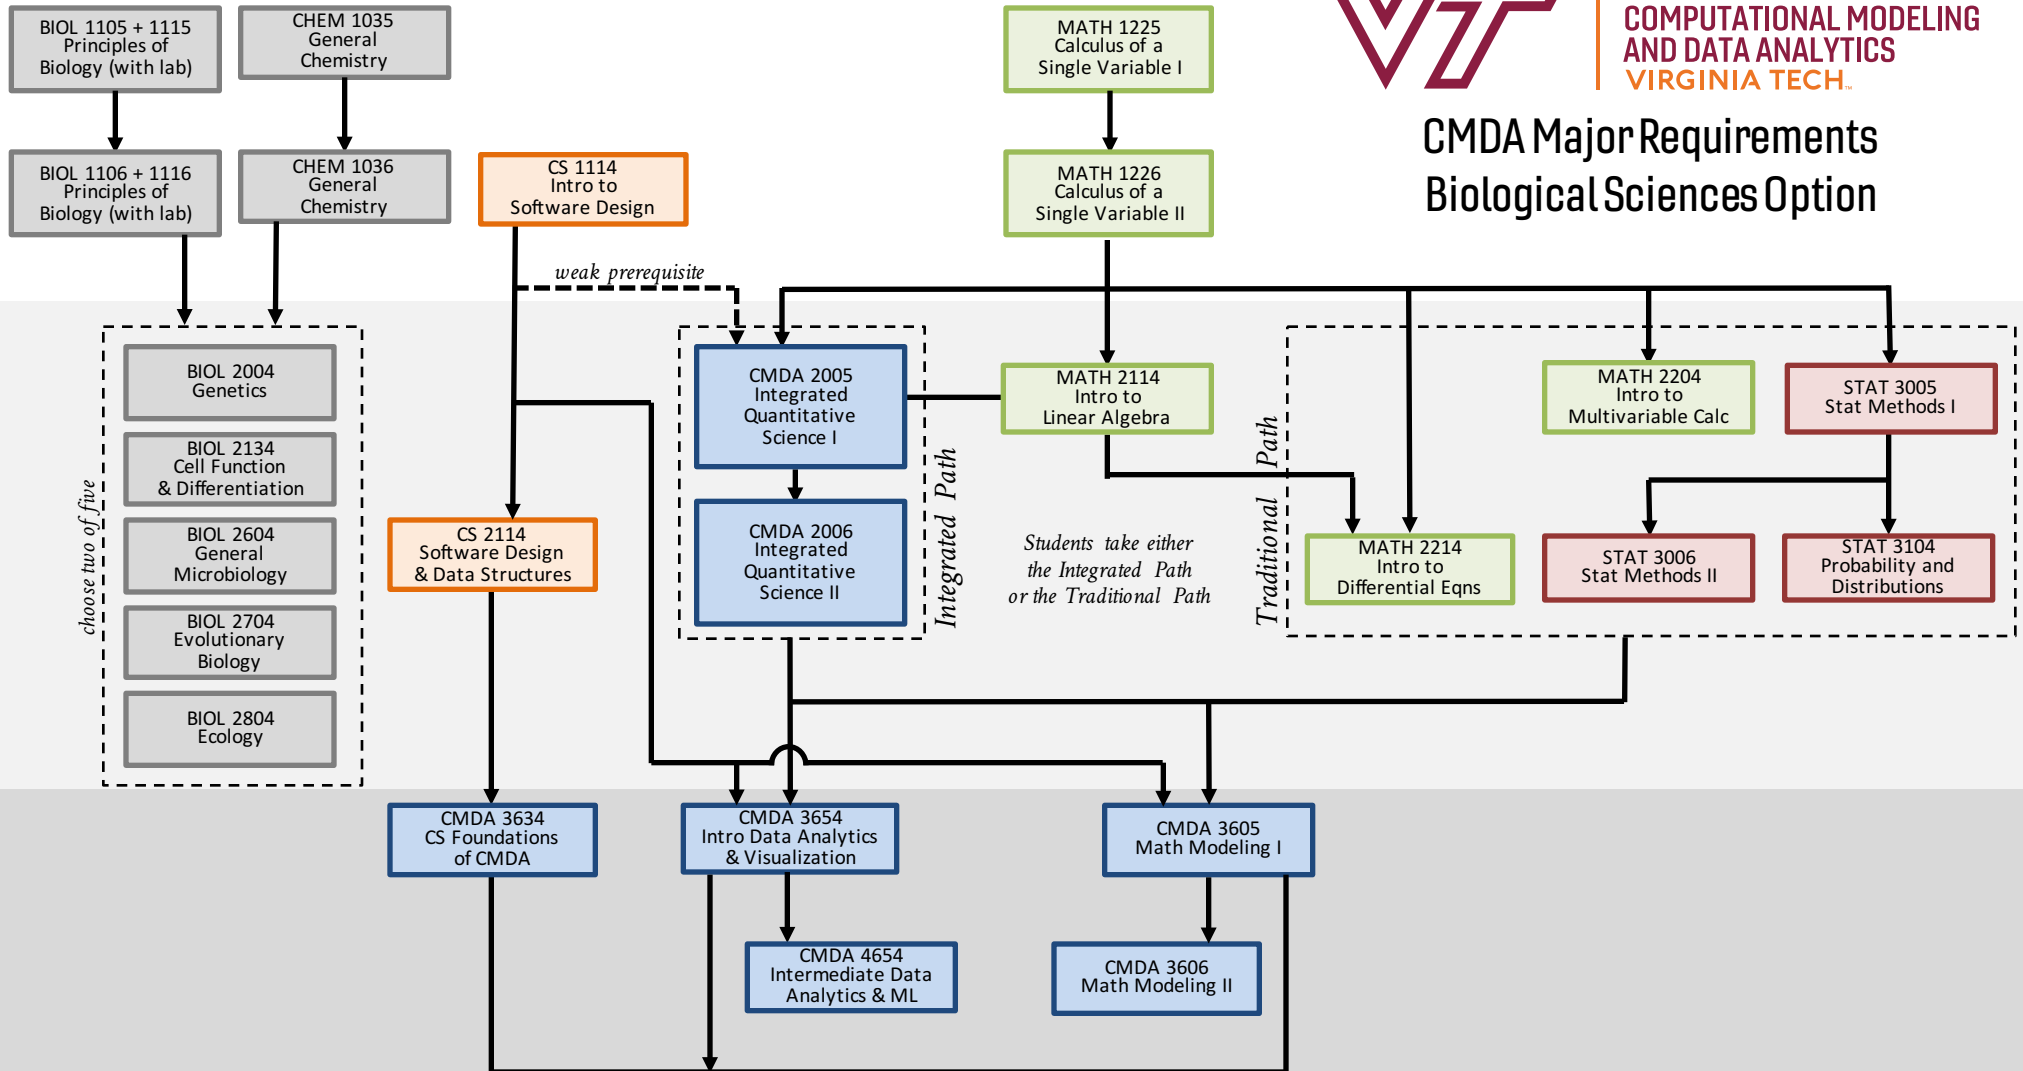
COMPUTATIONAL MODELING AND DATA ANALYTICS
VIRGINIA TECH.

CMDA Major Requirements
Biological Sciences Option

BIOL 1105 + 1115 Principles of Biology (with lab)

CHEM 1035 General Chemistry

BIOL 1106 + 1116 Principles of Biology (with lab)

CHEM 1036 General Chemistry

CS 1114 Intro to Software Design

MATH 1225 Calculus of a Single Variable I

MATH 1226 Calculus of a Single Variable II

weak prerequisite

choose two of five

BIOL 2004 Genetics

BIOL 2134 Cell Function & Differentiation

BIOL 2604 General Microbiology

BIOL 2704 Evolutionary Biology

BIOL 2804 Ecology

CS 2114 Software Design & Data Structures

CMDA 2005 Integrated Quantitative Science I

CMDA 2006 Integrated Quantitative Science II

Integrated Path

MATH 2114 Intro to Linear Algebra

Students take either the Integrated Path or the Traditional Path

Traditional Path

MATH 2204 Intro to Multivariable Calc

STAT 3005 Stat Methods I

MATH 2214 Intro to Differential Eqns

STAT 3006 Stat Methods II

STAT 3104 Probability and Distributions

CMDA 3634 CS Foundations of CMDA

CMDA 3654 Intro Data Analytics & Visualization

CMDA 3605 Math Modeling I

CMDA 4654 Intermediate Data Analytics & ML

CMDA 3606 Math Modeling II